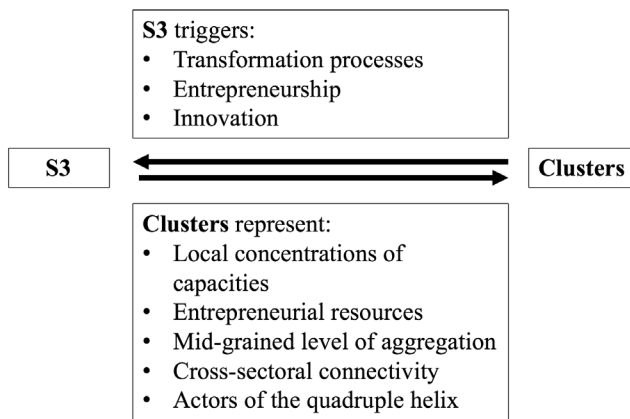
**S3** triggers:
- Transformation processes
- Entrepreneurship
- Innovation

S3

Clusters

**Clusters** represent:
- Local concentrations of capacities
- Entrepreneurial resources
- Mid-grained level of aggregation
- Cross-sectoral connectivity
- Actors of the quadruple helix